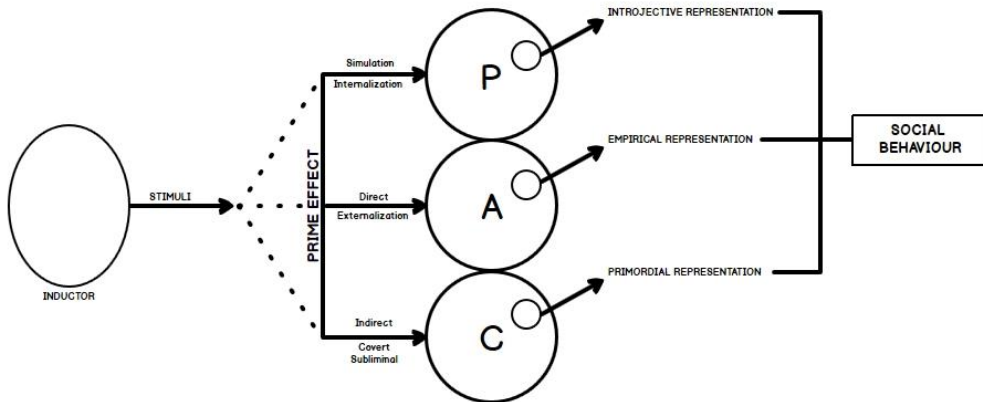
INDUCTOR

STIMULI

PRIME EFFECT

Simulation
Internalization

Direct
Externalization

Indirect
Covert
Subliminal

P

A

C

INTROJECTIVE REPRESENTATION

EMPIRICAL REPRESENTATION

PRIMORDIAL REPRESENTATION

SOCIAL BEHAVIOUR